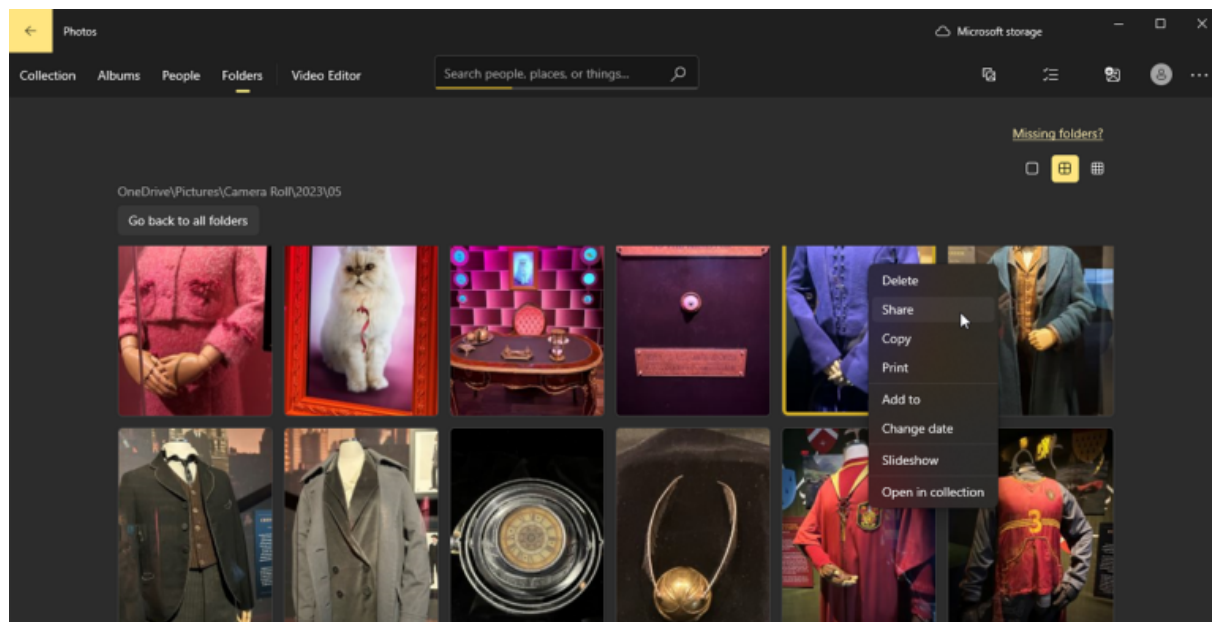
Photos

Microsoft storage

Collection Albums People Folders Video Editor

Search people, places, or things...

Missing folders?

OneDrive\Pictures\Camera Roll\2023\05

Go back to all folders

Delete
Share
Copy
Print
Add to
Change date
Slideshow
Open in collection

3